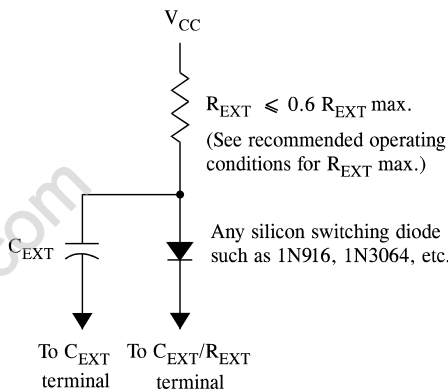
$V_{CC}$

$R_{EXT} \leqslant 0.6\ R_{EXT}$ max.

(See recommended operating conditions for $R_{EXT}$ max.)

Any silicon switching diode such as 1N916, 1N3064, etc.

$C_{EXT}$

To $C_{EXT}$ terminal

To $C_{EXT}/R_{EXT}$ terminal